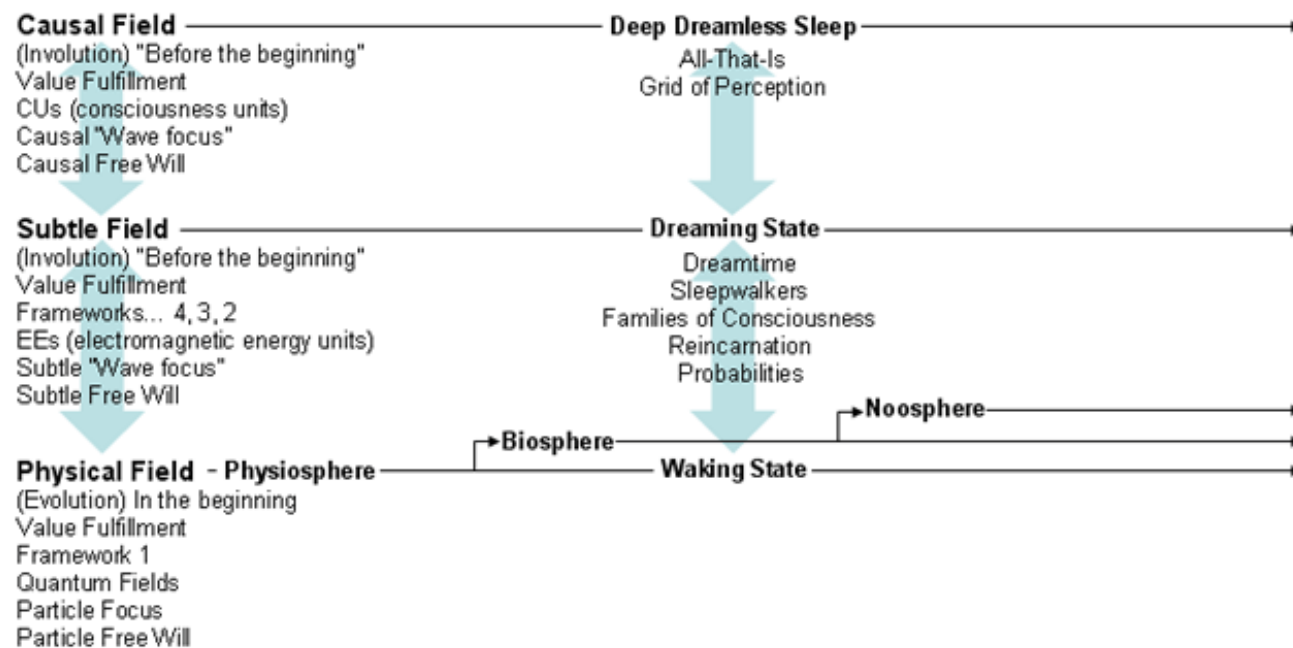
**Causal Field**
(Involution) "Before the beginning"
Value Fulfillment
CUs (consciousness units)
Causal "Wave focus"
Causal Free Will

**Deep Dreamless Sleep**
All-That-Is
Grid of Perception

**Subtle Field**
(Involution) "Before the beginning"
Value Fulfillment
Frameworks... 4, 3, 2
EEs (electromagnetic energy units)
Subtle "Wave focus"
Subtle Free Will

**Dreaming State**
Dreamtime
Sleepwalkers
Families of Consciousness
Reincarnation
Probabilities

**Noosphere**

**Biosphere**

**Physical Field - Physiosphere**
(Evolution) In the beginning
Value Fulfillment
Framework 1
Quantum Fields
Particle Focus
Particle Free Will

**Waking State**